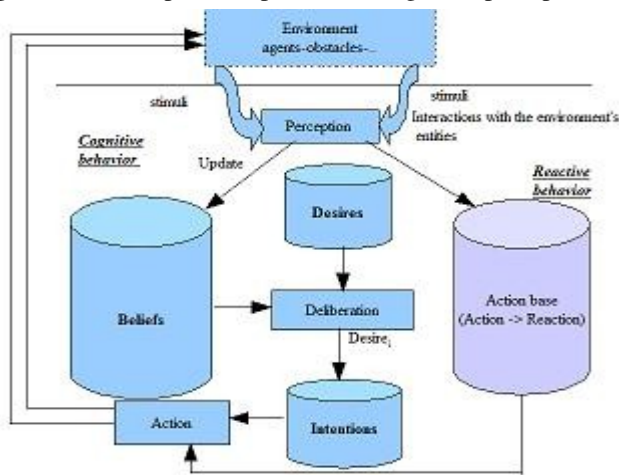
Environment
agents-obstacles-...

stimuli

stimuli
Interactions with the environment's entities

Perception

Cognitive behavior

Update

Reactive behavior

Desires

Beliefs

Deliberation

Action base
(Action -> Reaction)

Desire$_i$

Intentions

Action